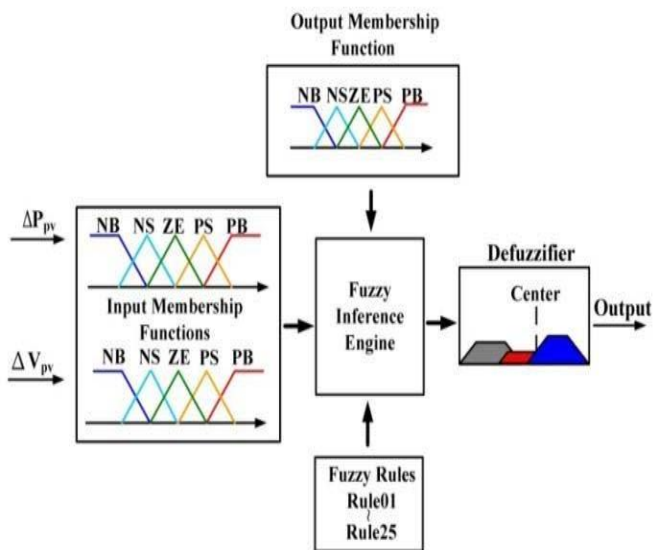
Output Membership Function

NB NSZE PS PB

$\Delta P_{pv}$

NB NS ZE PS PB

Input Membership Functions

$\Delta V_{pv}$

NB NS ZE PS PB

Fuzzy Inference Engine

Defuzzifier

Center

Output

Fuzzy Rules
Rule01
~
Rule25